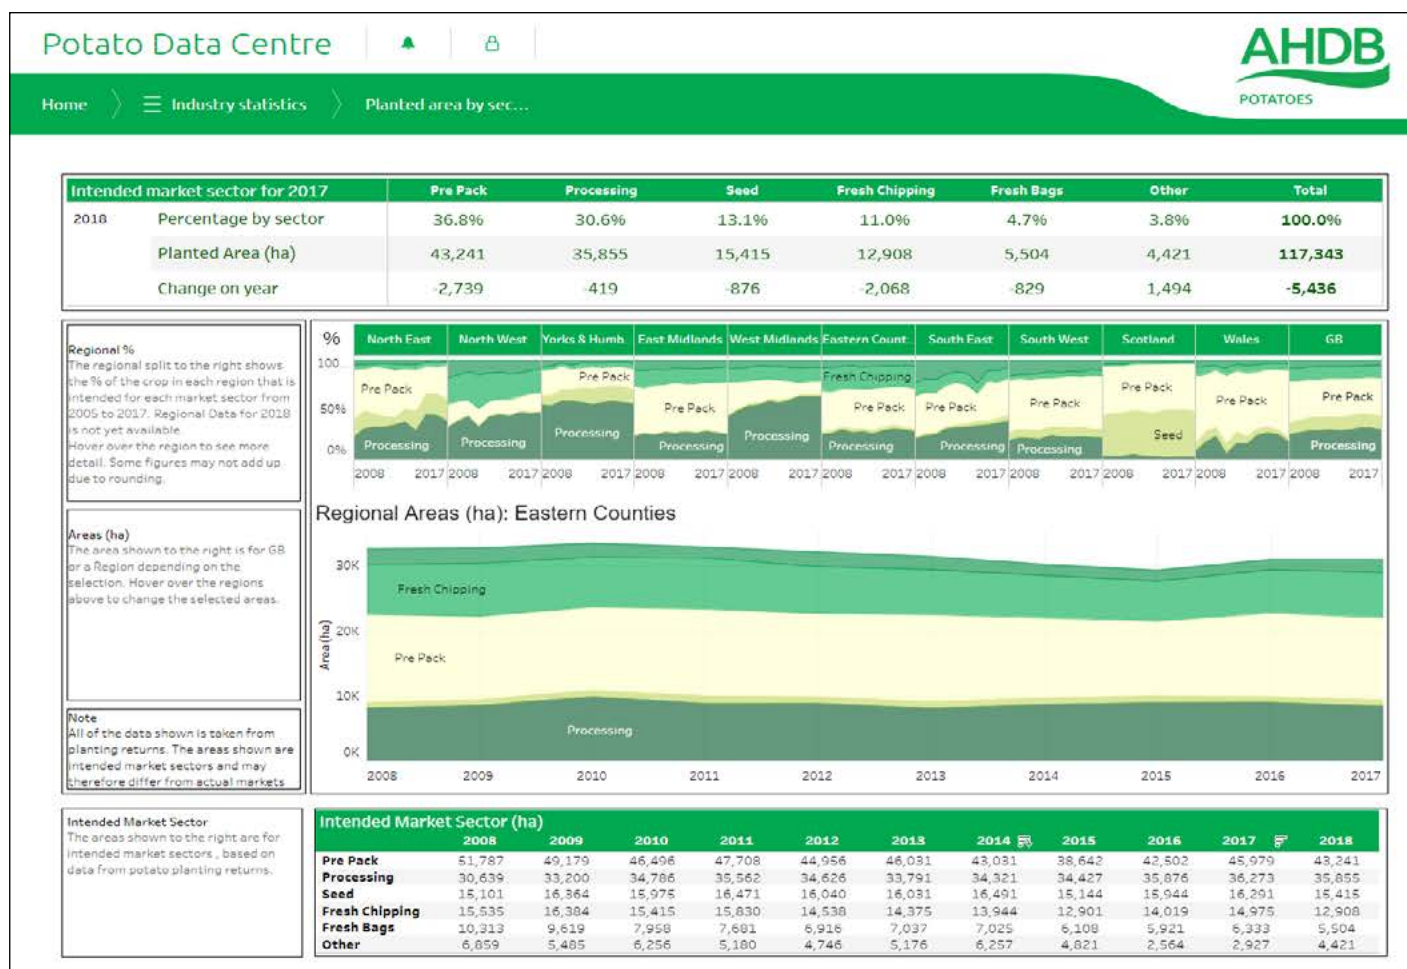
Potato Data Centre

AHDB
POTATOES

Home › Industry statistics › Planted area by sec...

| Intended market sector for 2017 | | Pre Pack | Processing | Seed | Fresh Chipping | Fresh Bags | Other | Total |
|---|---|---|---|---|---|---|---|---|
| 2018 | Percentage by sector | 36.8% | 30.6% | 13.1% | 11.0% | 4.7% | 3.8% | 100.0% |
| | Planted Area (ha) | 43,241 | 35,855 | 15,415 | 12,908 | 5,504 | 4,421 | 117,343 |
| | Change on year | -2,739 | -419 | -876 | -2,068 | -829 | 1,494 | -5,436 |

Regional %
The regional split to the right shows the % of the crop in each region that is intended for each market sector from 2005 to 2017. Regional Data for 2018 is not yet available.
Hover over the region to see more detail. Some figures may not add up due to rounding.

%
100
50%
0%
North East | North West | Yorks & Humb. | East Midlands | West Midlands | Eastern Count. | South East | South West | Scotland | Wales | GB
Pre Pack
Processing
Pre Pack
Processing
Pre Pack
Processing
Pre Pack
Processing
Processing
Fresh Chipping
Pre Pack
Processing
Pre Pack
Processing
Pre Pack
Processing
Pre Pack
Seed
Pre Pack
Pre Pack
Processing
2008 2017 2008 2017 2008 2017 2008 2017 2008 2017 2008 2017 2008 2017 2008 2017 2008 2017 2008 2017 2008 2017

Areas (ha)
The area shown to the right is for GB or a Region depending on the selection. Hover over the regions above to change the selected areas.

Regional Areas (ha): Eastern Counties
30K
20K
10K
0K
Area (ha)
Fresh Chipping
Pre Pack
Processing
2008 2009 2010 2011 2012 2013 2014 2015 2016 2017

Note
All of the data shown is taken from planting returns. The areas shown are intended market sectors and may therefore differ from actual markets

Intended Market Sector
The areas shown to the right are for intended market sectors, based on data from potato planting returns.

Intended Market Sector (ha)

| | 2008 | 2009 | 2010 | 2011 | 2012 | 2013 | 2014 | 2015 | 2016 | 2017 | 2018 |
|---|---|---|---|---|---|---|---|---|---|---|---|
| Pre Pack | 51,787 | 49,179 | 46,496 | 47,708 | 44,956 | 46,031 | 43,031 | 38,642 | 42,502 | 45,979 | 43,241 |
| Processing | 30,639 | 33,200 | 34,786 | 35,562 | 34,626 | 33,791 | 34,321 | 34,427 | 35,876 | 36,273 | 35,855 |
| Seed | 15,101 | 16,364 | 15,975 | 16,471 | 16,040 | 16,031 | 16,491 | 15,144 | 15,944 | 16,291 | 15,415 |
| Fresh Chipping | 15,535 | 16,384 | 15,415 | 15,830 | 14,538 | 14,375 | 13,944 | 12,901 | 14,019 | 14,975 | 12,908 |
| Fresh Bags | 10,313 | 9,619 | 7,958 | 7,681 | 6,916 | 7,037 | 7,025 | 6,108 | 5,921 | 6,333 | 5,504 |
| Other | 6,859 | 5,485 | 6,256 | 5,180 | 4,746 | 5,176 | 6,257 | 4,821 | 2,564 | 2,927 | 4,421 |